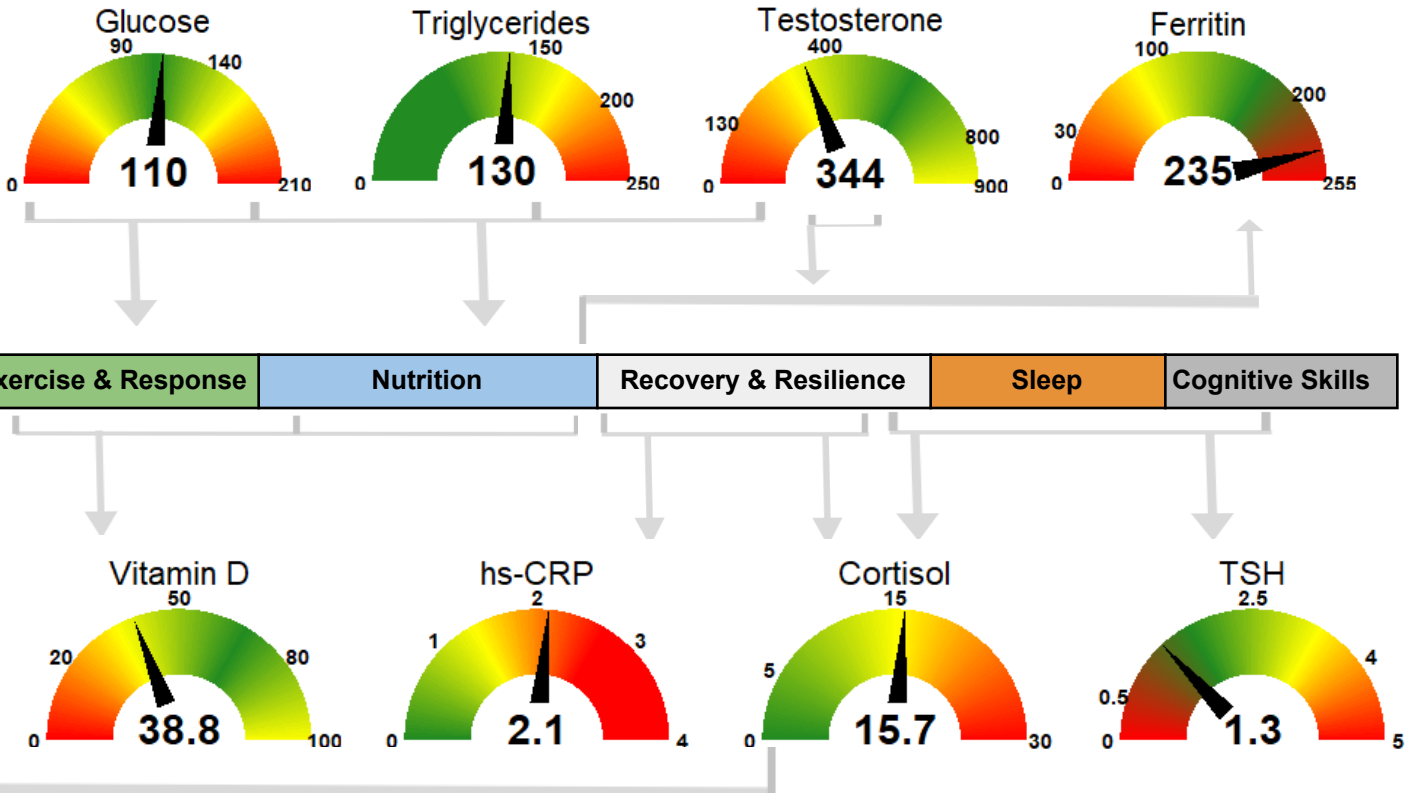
Glucose
0 90 140 210
110

Triglycerides
0 150 200 250
130

Testosterone
0 130 400 800 900
344

Ferritin
0 30 100 200 255
235

xercise & Response | Nutrition | Recovery & Resilience | Sleep | Cognitive Skills

Vitamin D
0 20 50 80 100
38.8

hs-CRP
0 1 2 3 4
2.1

Cortisol
0 5 15 30
15.7

TSH
0 0.5 2.5 4 5
1.3